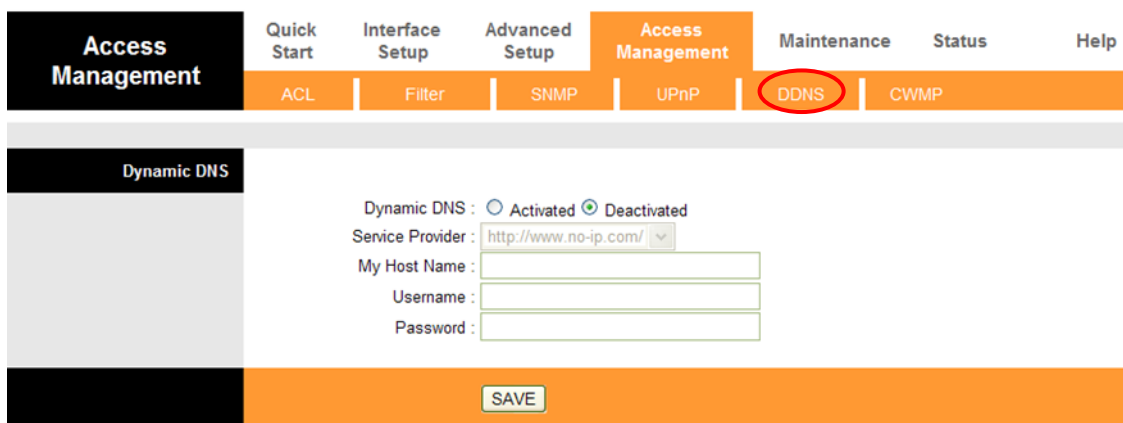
Access Management

Quick Start | Interface Setup | Advanced Setup | Access Management | Maintenance | Status | Help

ACL | Filter | SNMP | UPnP | DDNS | CWMP

Dynamic DNS

Dynamic DNS : ○ Activated ⊙ Deactivated
Service Provider : http://www.no-ip.com/
My Host Name :
Username :
Password :

SAVE